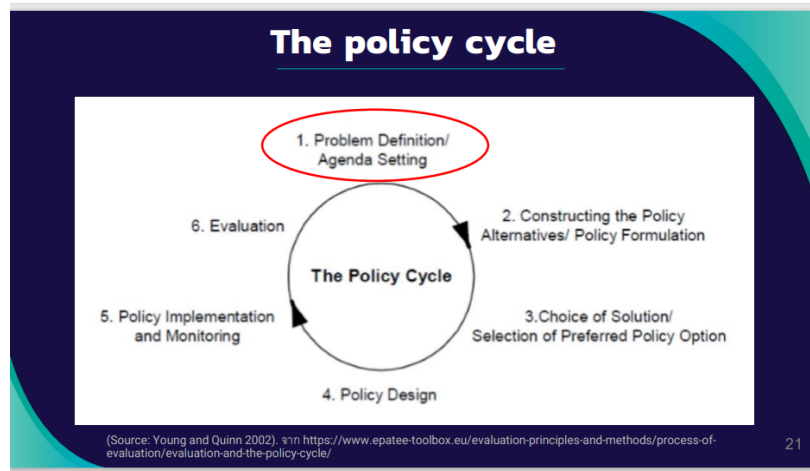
The policy cycle

1. Problem Definition/ Agenda Setting

6. Evaluation

2. Constructing the Policy Alternatives/ Policy Formulation

The Policy Cycle

5. Policy Implementation and Monitoring

3.Choice of Solution/ Selection of Preferred Policy Option

4. Policy Design

(Source: Young and Quinn 2002). จาก https://www.epatee-toolbox.eu/evaluation-principles-and-methods/process-of-evaluation/evaluation-and-the-policy-cycle/

21